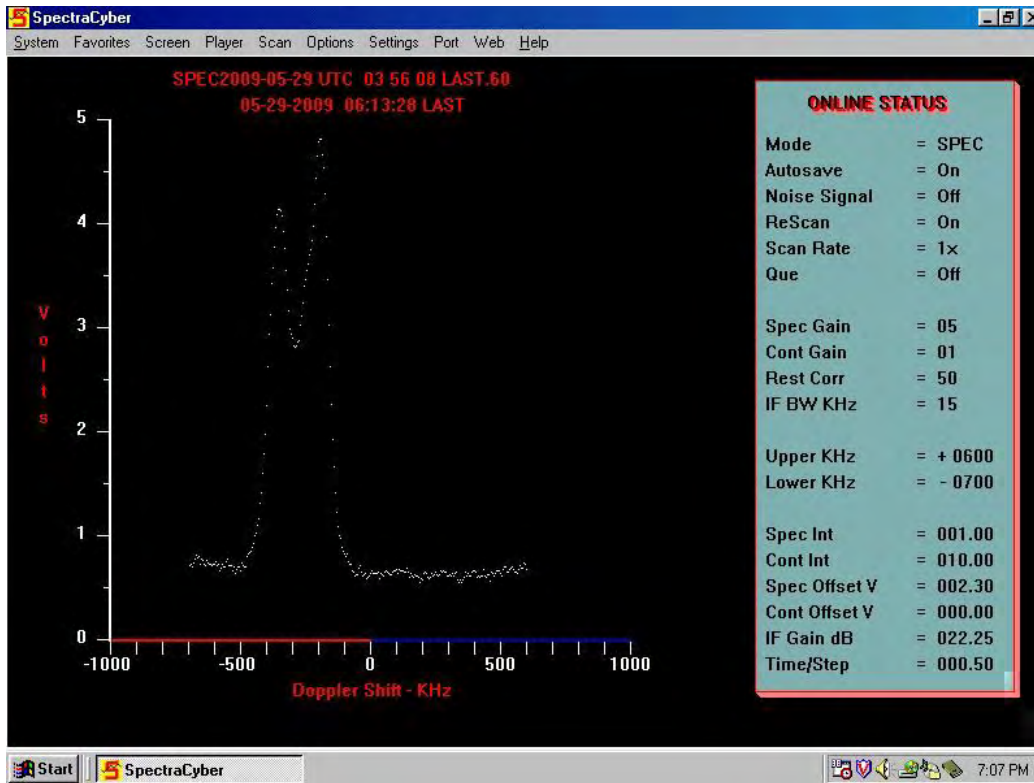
SpectraCyber

System Favorites Screen Player Scan Options Settings Port Web Help

SPEC2009-05-29 UTC 03 56 08 LAST.60
05-29-2009 06:13:28 LAST

5
4
3
2
1
0

Volts

-1000 -500 0 500 1000

Doppler Shift - KHz

ONLINE STATUS

| | |
|---|---|
| Mode | = SPEC |
| Autosave | = On |
| Noise Signal | = Off |
| ReScan | = On |
| Scan Rate | = 1x |
| Que | = Off |
| Spec Gain | = 05 |
| Cont Gain | = 01 |
| Rest Corr | = 50 |
| IF BW KHz | = 15 |
| Upper KHz | = + 0600 |
| Lower KHz | = - 0700 |
| Spec Int | = 001.00 |
| Cont Int | = 010.00 |
| Spec Offset V | = 002.30 |
| Cont Offset V | = 000.00 |
| IF Gain dB | = 022.25 |
| Time/Step | = 000.50 |

Start SpectraCyber 7:07 PM